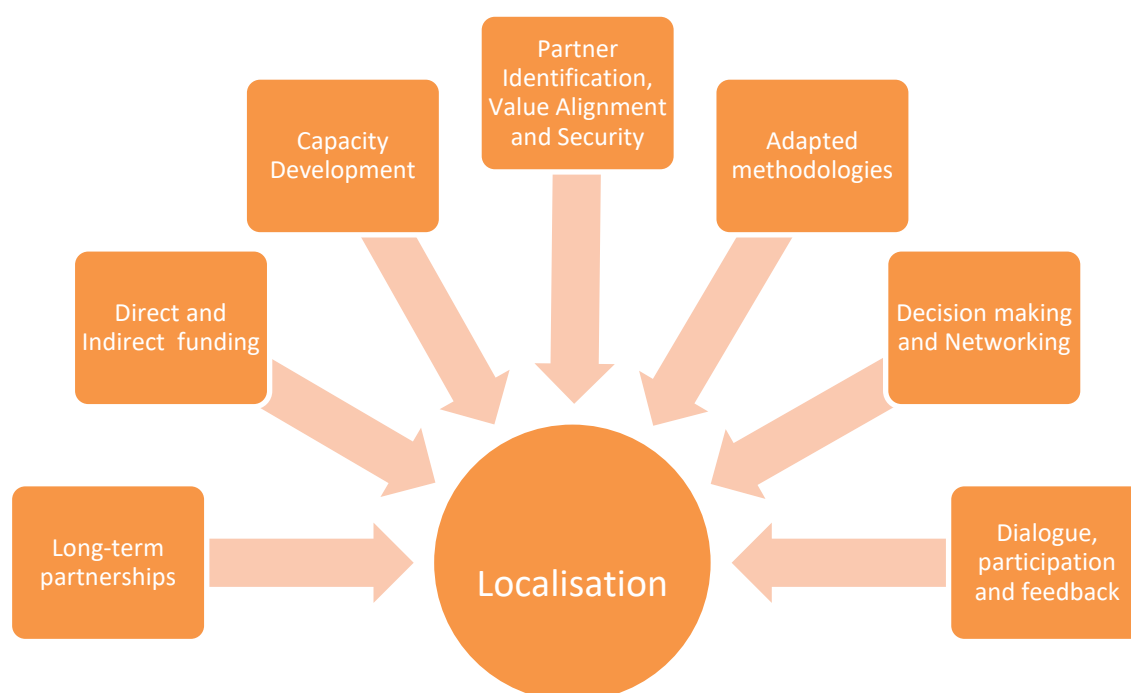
Partner Identification, Value Alignment and Security

Capacity Development

Adapted methodologies

Direct and Indirect funding

Decision making and Networking

Long-term partnerships

Localisation

Dialogue, participation and feedback